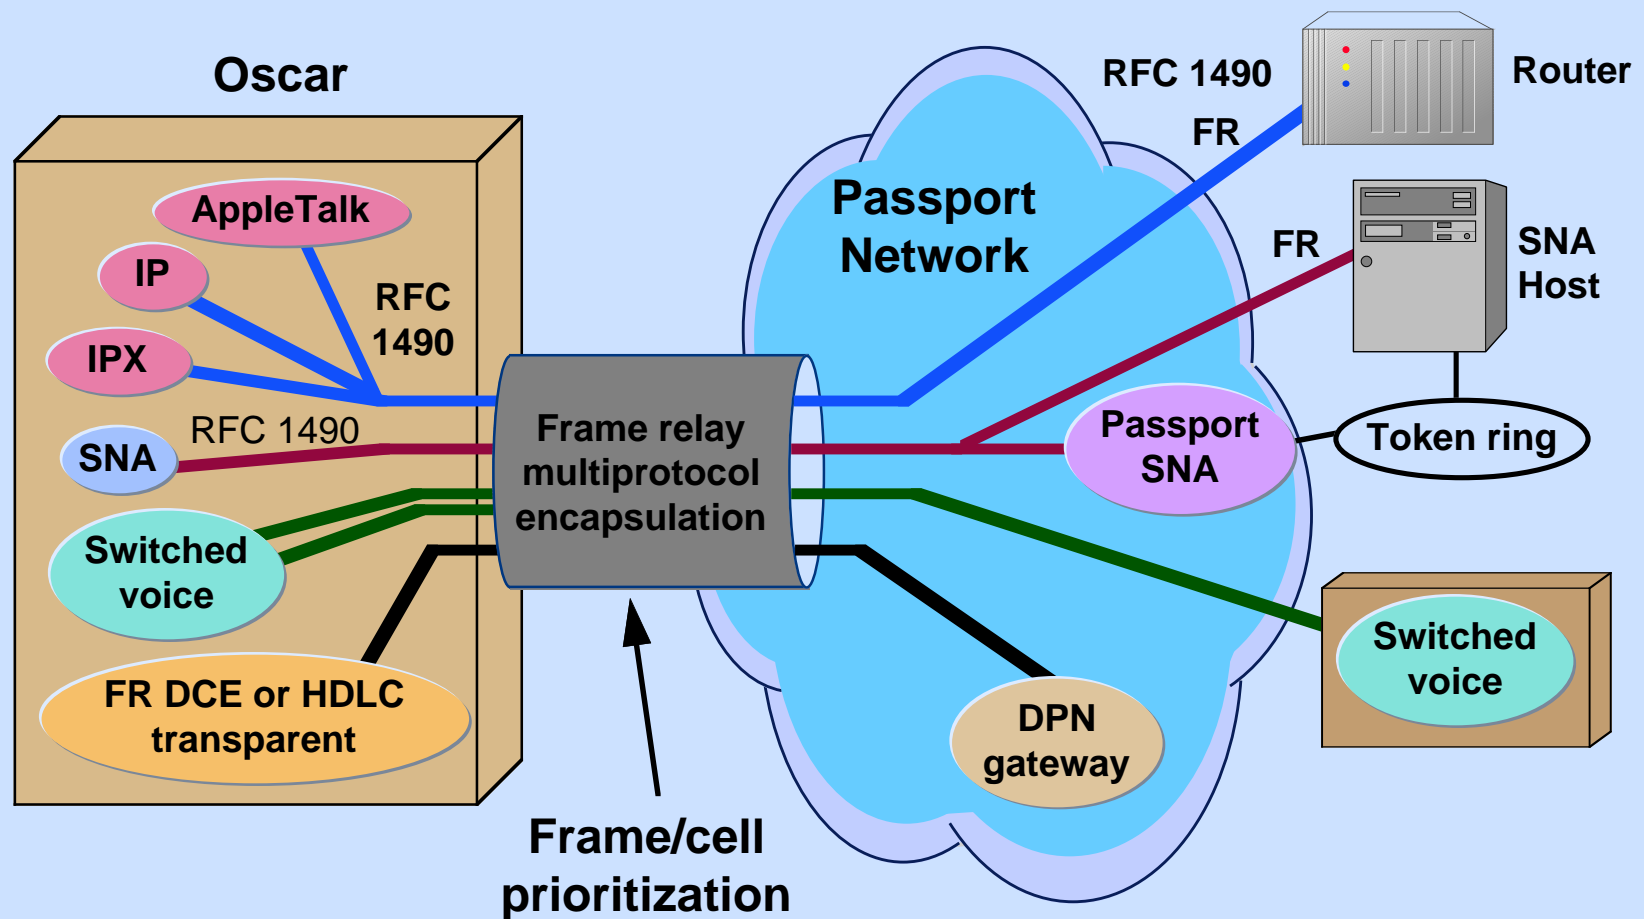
Oscar

AppleTalk

IP

IPX

RFC 1490

SNA

RFC 1490

Switched voice

FR DCE or HDLC transparent

Frame relay multiprotocol encapsulation

Frame/cell prioritization

Passport Network

RFC 1490

FR

Router

FR

SNA Host

Passport SNA

Token ring

Switched voice

DPN gateway